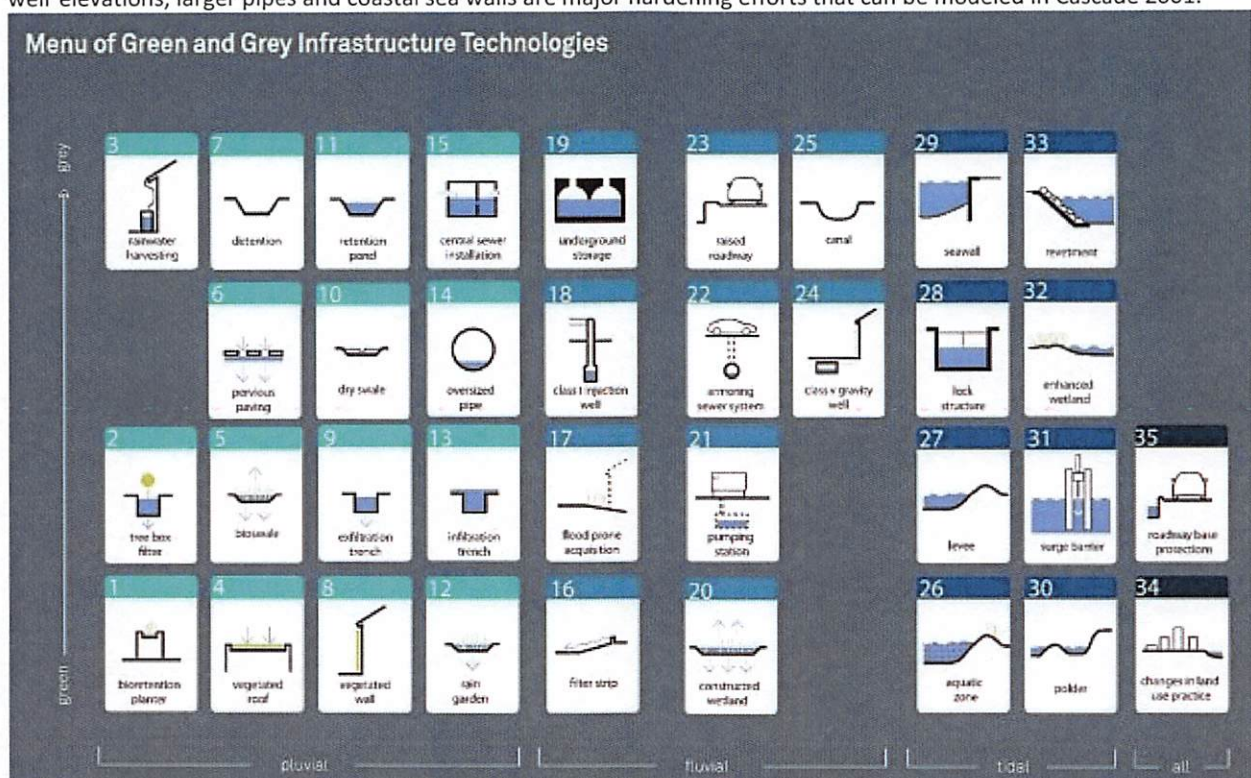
well elevations, larger pipes and coastal sea walls are major hardening efforts that can be modeled in Cascade 2001.

Menu of Green and Grey Infrastructure Technologies

grey

green

3
rainwater harvesting

7
detention

11
retention pond

15
central sewer installation

19
underground storage

23
raised roadway

25
canal

29
seawall

33
revetment

6
pervious paving

10
dry swale

14
oversized pipe

18
class I injection well

22
armoring sewer system

24
class v gravity well

28
lock structure

32
enhanced wetland

2
tree box filter

5
bioswale

9
exfiltration trench

13
infiltration trench

17
flood prone acquisition

21
pumping station

27
levee

31
surge barrier

35
roadway base protections

1
bioretention planter

4
vegetated roof

8
vegetated wall

12
rain garden

16
filter strip

20
constructed wetland

26
aquatic zone

30
polder

34
changes in land use practice

pluvial

fluvial

tidal

all